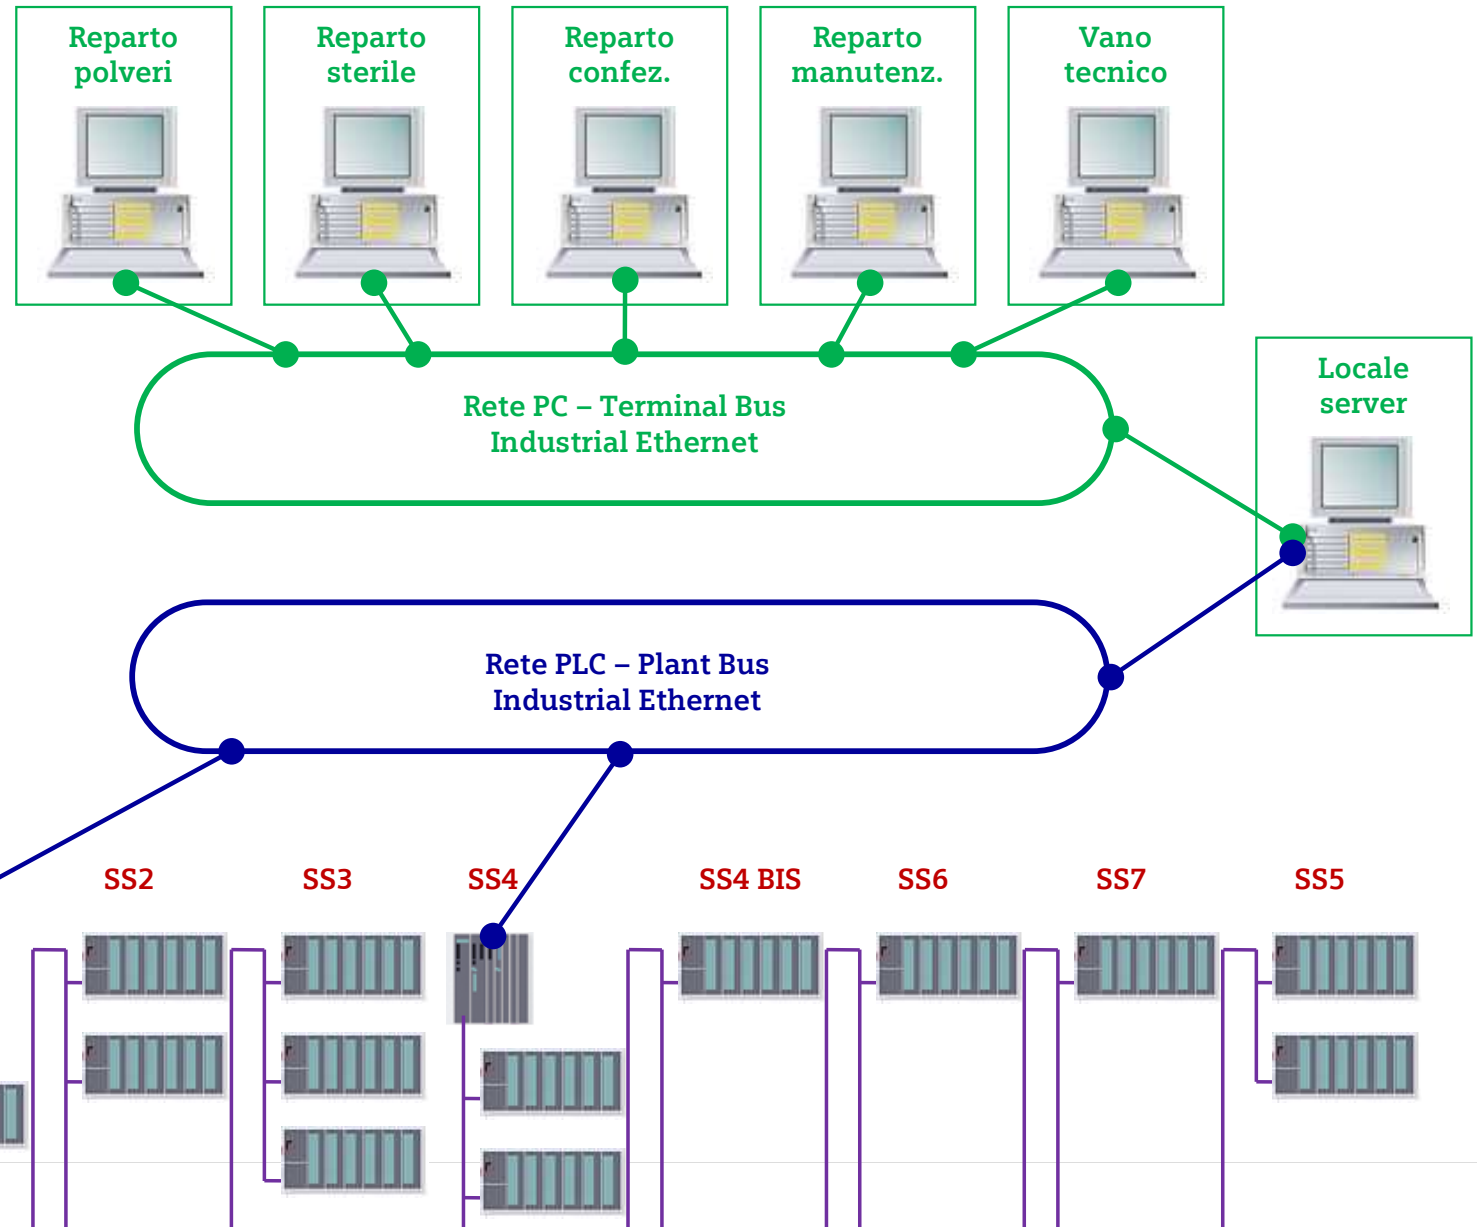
Reparto polveri

Reparto sterile

Reparto confez.

Reparto manutenz.

Vano tecnico

Locale server

Rete PC – Terminal Bus
Industrial Ethernet

Rete PLC – Plant Bus
Industrial Ethernet

SS2

SS3

SS4

SS4 BIS

SS6

SS7

SS5